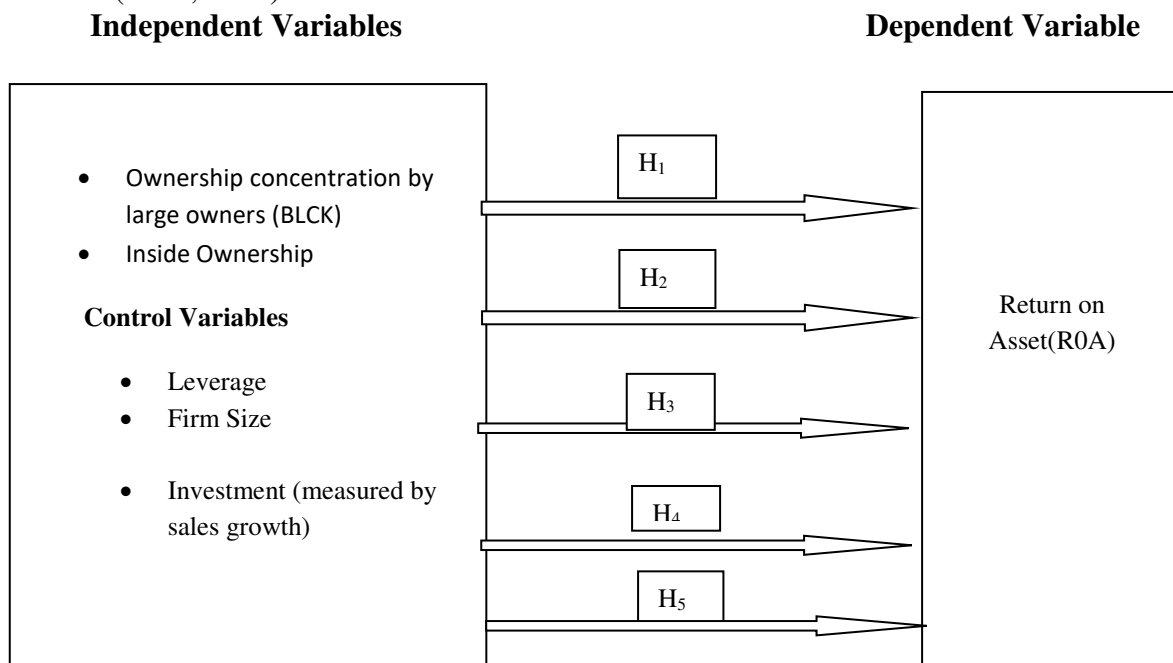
**Independent Variables**

**Dependent Variable**

- Ownership concentration by large owners (BLCK)
- Inside Ownership

**Control Variables**

- Leverage
- Firm Size
- Investment (measured by sales growth)

$H_1$

$H_2$

$H_3$

$H_4$

$H_5$

Return on Asset(R0A)